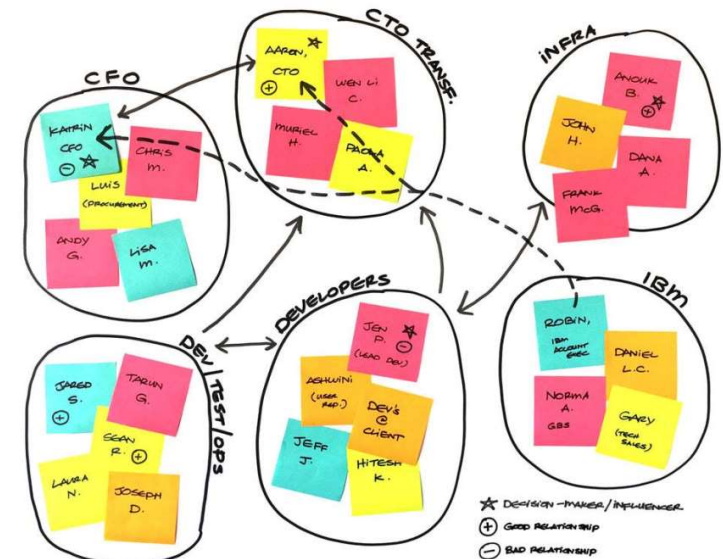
CTO TRANSF.

AARON, CTO
$\star$
$\oplus$

WEN LI C.

MURIEL H.

PAOLA A.

CFO

KATRIN CFO
$\ominus$ $\star$

CHRIS M.

LUIS (PROCUREMENT)

ANDY G.

LISA M.

INFRA

ANOUK B.
$\oplus$ $\star$

JOHN H.

DANA A.

FRANK McG.

IBM

ROBIN, IBM ACCOUNT EXEC

DANIEL L.C.

NORMA A. GBS

GARY (TECH SALES)

DEVELOPERS

JEN P. (LEAD DEV)
$\star$ $\ominus$

ASHWINI (USER REP.)

DEV'S @ CLIENT

JEFF J.

HITESH K.

DEV/TEST/OPS

JARED S.
$\oplus$

TARUN G.

SEAN R. $\oplus$

LAURA N.

JOSEPH D.

$\star$ DECISION-MAKER/INFLUENCER
$\oplus$ GOOD RELATIONSHIP
$\ominus$ BAD RELATIONSHIP